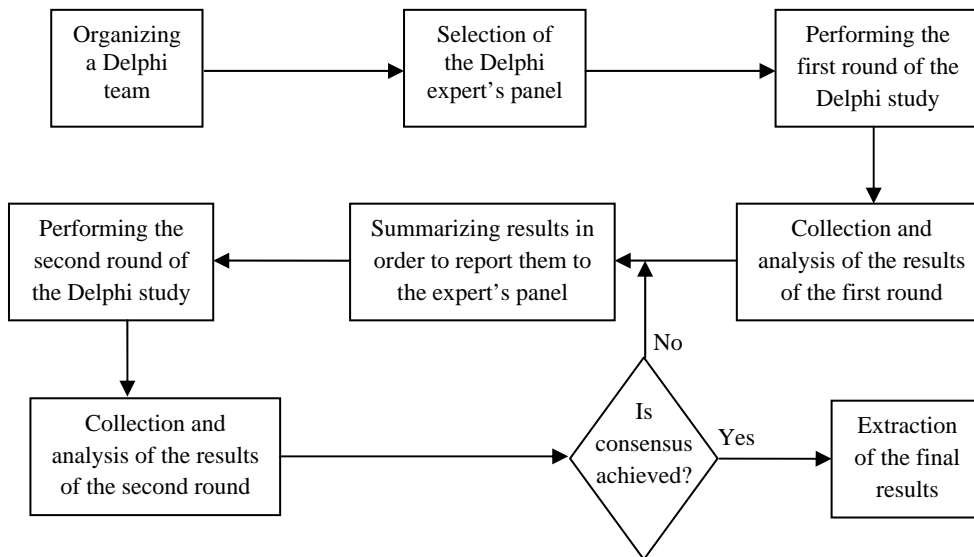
Organizing a Delphi team

Selection of the Delphi expert’s panel

Performing the first round of the Delphi study

Collection and analysis of the results of the first round

Summarizing results in order to report them to the expert’s panel

Performing the second round of the Delphi study

Collection and analysis of the results of the second round

No

Is consensus achieved?

Yes

Extraction of the final results